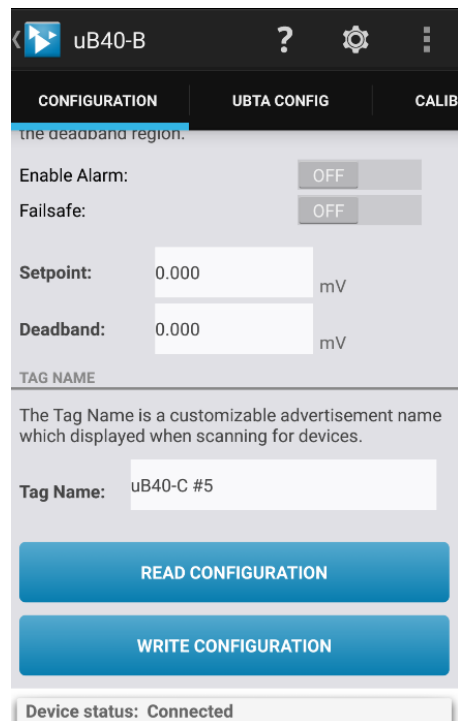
uB40-B

?

CONFIGURATION

UBTA CONFIG

CALIB

the deadband region.

Enable Alarm:

OFF

Failsafe:

OFF

Setpoint:

0.000

mV

Deadband:

0.000

mV

TAG NAME

The Tag Name is a customizable advertisement name which displayed when scanning for devices.

Tag Name:

uB40-C #5

READ CONFIGURATION

WRITE CONFIGURATION

Device status: Connected